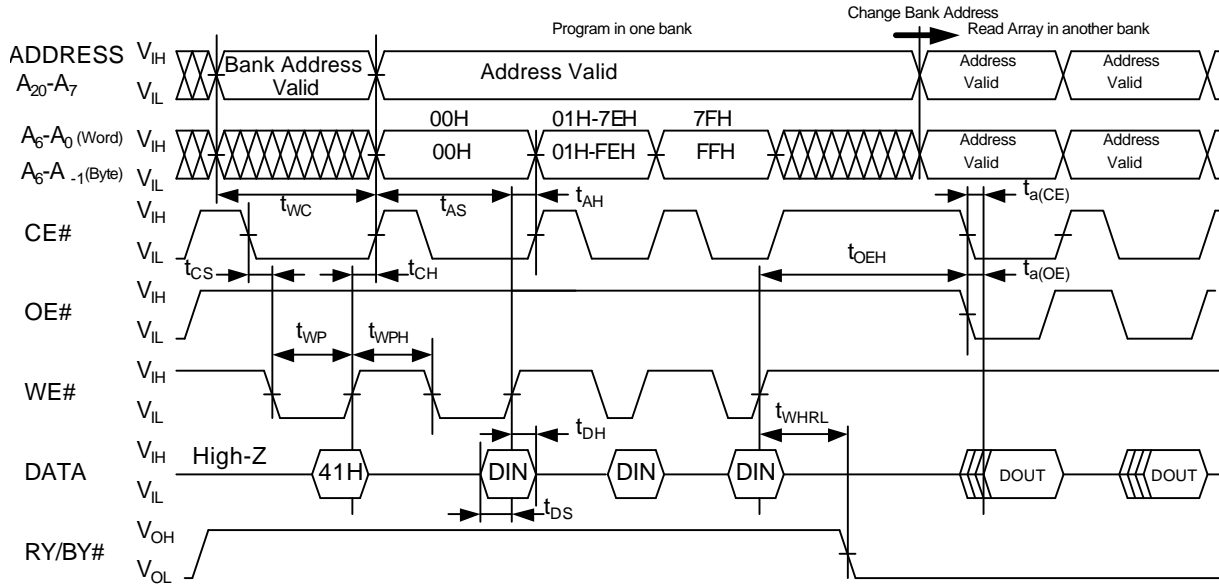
Program in one bank

Change Bank Address
Read Array in another bank

ADDRESS $A_{20}$-$A_7$ $V_{IH}$ $V_{IL}$

Bank Address Valid

Address Valid

Address Valid

Address Valid

$A_6$-$A_0$ (Word) $A_6$-$A_{-1}$(Byte) $V_{IH}$ $V_{IL}$

00H
00H

01H-7EH
01H-FEH

7FH
FFH

Address Valid

Address Valid

$t_{WC}$ $t_{AS}$ $t_{AH}$ $t_{a(CE)}$

CE# $V_{IH}$ $V_{IL}$

$t_{CS}$ $t_{CH}$ $t_{OEH}$ $t_{a(OE)}$

OE# $V_{IH}$ $V_{IL}$

$t_{WP}$ $t_{WPH}$

WE# $V_{IH}$ $V_{IL}$

$t_{DH}$ $t_{WHRL}$

DATA $V_{IH}$ $V_{IL}$ High-Z 41H DIN DIN DIN DOUT DOUT

$t_{DS}$

RY/BY# $V_{OH}$ $V_{OL}$